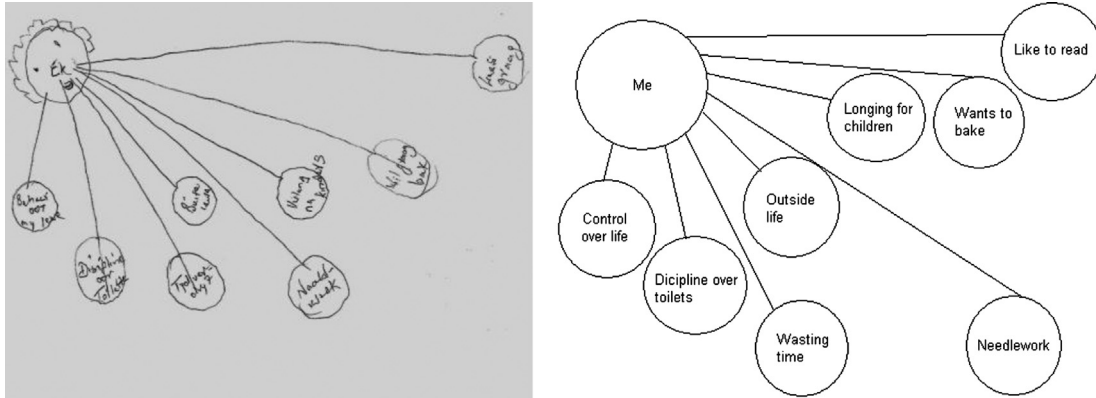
Ek

Lees graag

Wil graag bak

Verlang na kinders

Buite lewe

Beheer oor my lewe

Dissipline oor Toilette

Tydverspilling

Naaldwerk

Me

Like to read

Longing for children

Wants to bake

Control over life

Outside life

Dicipline over toilets

Wasting time

Needlework